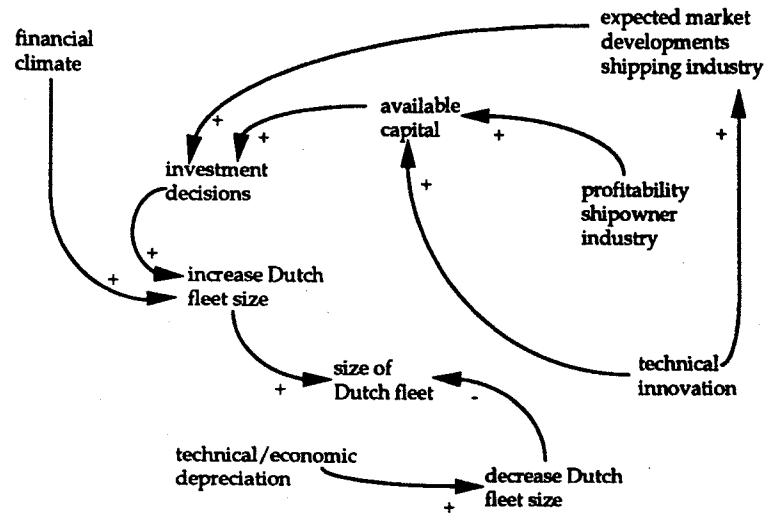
financial climate

expected market developments shipping industry

available capital

investment decisions

profitability shipowner industry

increase Dutch fleet size

size of Dutch fleet

technical innovation

technical/economic depreciation

decrease Dutch fleet size

+
+
+
+
+
+
+
+
+
-